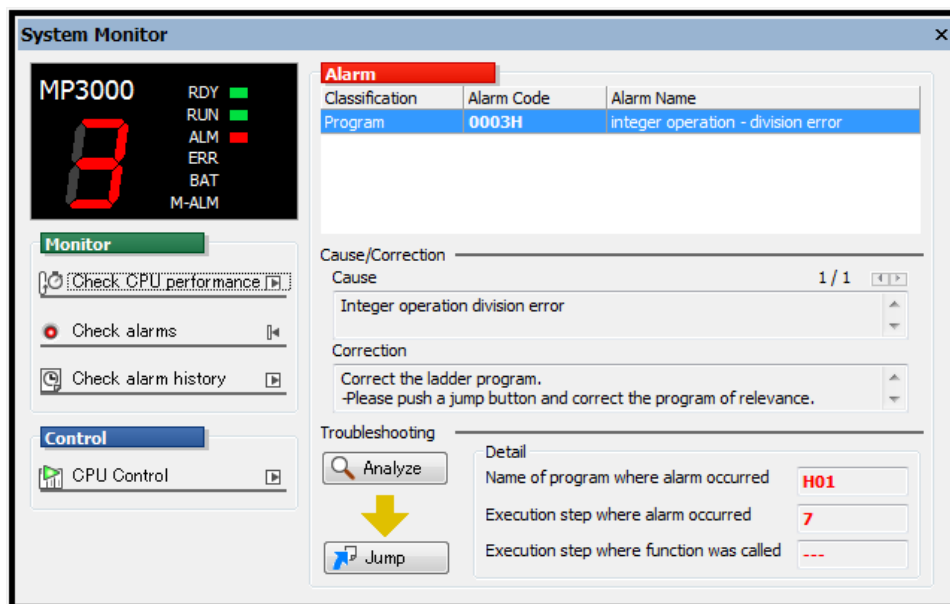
System Monitor

MP3000
RDY
RUN
ALM
ERR
BAT
M-ALM

Monitor
Check CPU performance
Check alarms
Check alarm history

Control
CPU Control

Alarm

| Classification | Alarm Code | Alarm Name |
|---|---|---|
| Program | 0003H | integer operation - division error |

Cause/Correction
Cause
1 / 1
Integer operation division error

Correction
Correct the ladder program.
-Please push a jump button and correct the program of relevance.

Troubleshooting
Analyze
Jump

Detail
Name of program where alarm occurred H01
Execution step where alarm occurred 7
Execution step where function was called ---